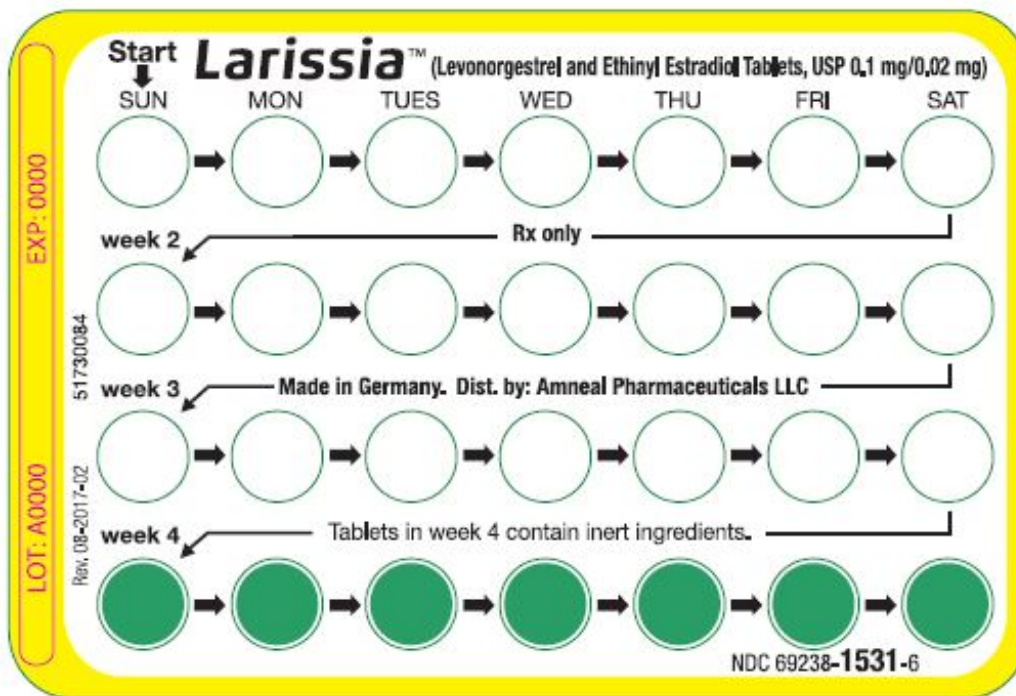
EXP: 0000

LOT: A0000

Start Larissia™ (Levonorgestrel and Ethinyl Estradiol Tablets, USP 0.1 mg/0.02 mg)

SUN MON TUES WED THU FRI SAT

week 2 Rx only

51730084

week 3 Made in Germany. Dist. by: Amneal Pharmaceuticals LLC

Rev. 08-2017-02

week 4 Tablets in week 4 contain inert ingredients.

NDC 69238-1531-6